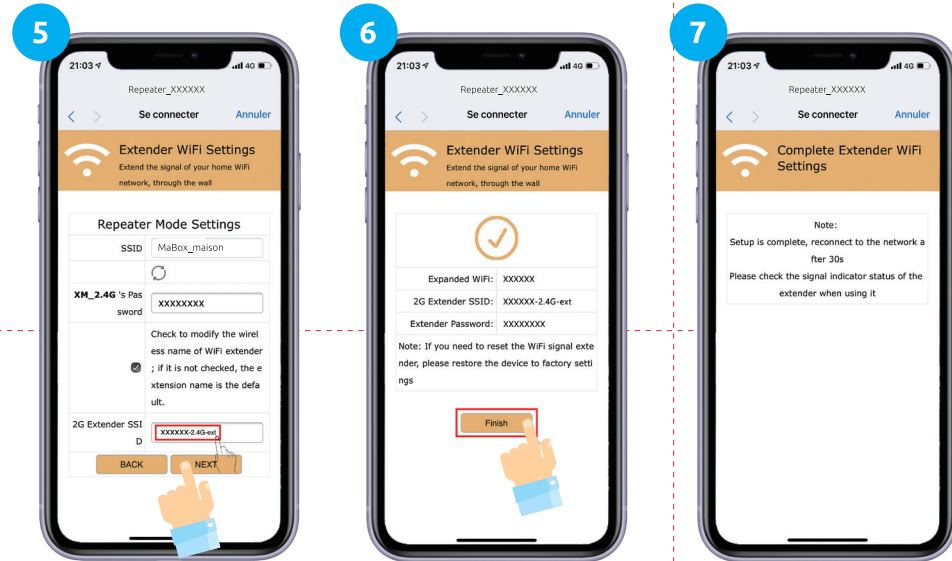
5

21:03 4G

Repeater_XXXXXX

Se connecter Annuler

Extender WiFi Settings
Extend the signal of your home WiFi network, through the wall

Repeater Mode Settings

| SSID | MaBox_maison |
|---|---|
| | |
| **XM_2.4G** 's Password | XXXXXXXXX |
| | Check to modify the wireless name of WiFi extender ; if it is not checked, the extension name is the default. |
| 2G Extender SSID | XXXXXX-2.4G-ext |

BACK NEXT

6

21:03 4G

Repeater_XXXXXX

Se connecter Annuler

Extender WiFi Settings
Extend the signal of your home WiFi network, through the wall

| Expanded WiFi: | XXXXXX |
|---|---|
| 2G Extender SSID: | XXXXXX-2.4G-ext |
| Extender Password: | XXXXXXXX |

Note: If you need to reset the WiFi signal extender, please restore the device to factory settings

Finish

7

21:03 4G

Repeater_XXXXXX

Se connecter Annuler

Complete Extender WiFi Settings

Note:
Setup is complete, reconnect to the network after 30s
Please check the signal indicator status of the extender when using it